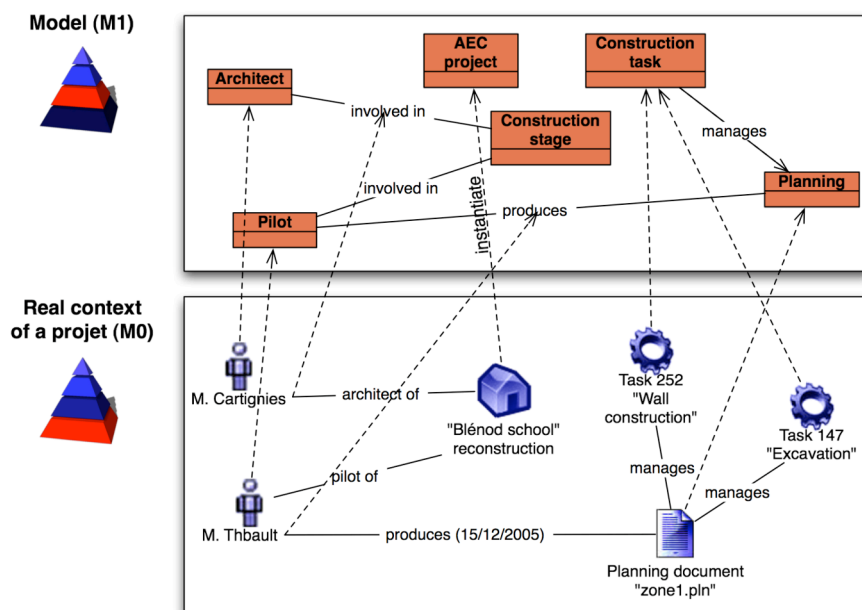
Model (M1)

Architect

AEC project

Construction task

involved in

Construction stage

manages

involved in

instantiate

Planning

Pilot

produces

Real context of a projet (M0)

M. Cartignies

architect of

"Blénod school" reconstruction

Task 252 "Wall construction"

Task 147 "Excavation"

pilot of

manages

manages

M. Thbault

produces (15/12/2005)

Planning document "zone1.pln"